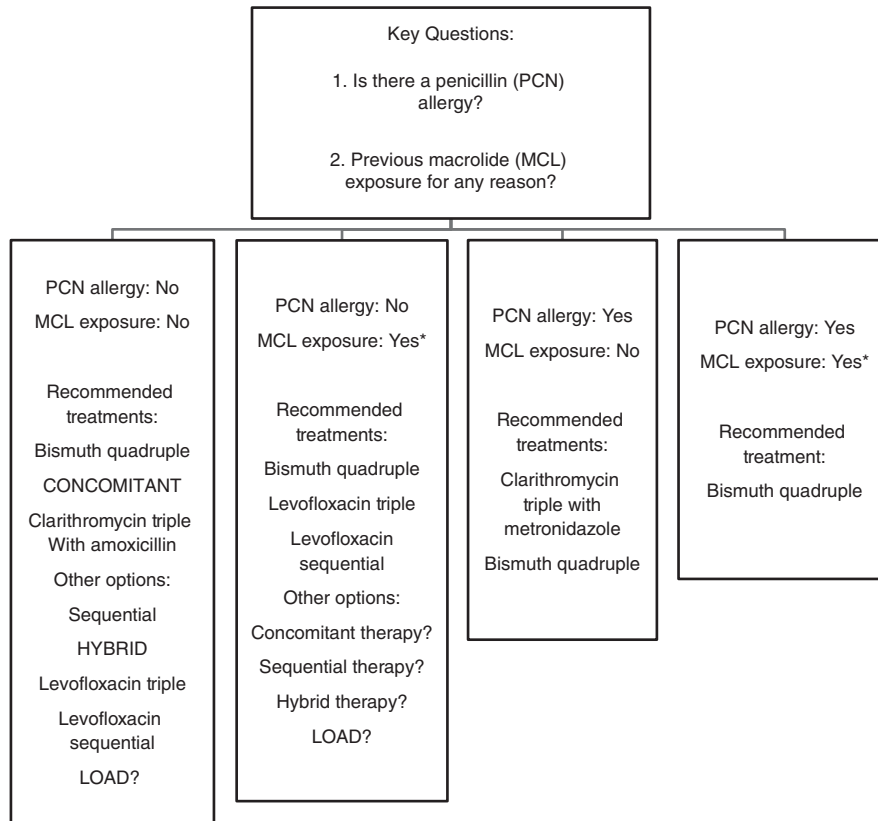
Key Questions:

1. Is there a penicillin (PCN) allergy?

2. Previous macrolide (MCL) exposure for any reason?

PCN allergy: No

MCL exposure: No

Recommended treatments:

Bismuth quadruple

CONCOMITANT

Clarithromycin triple With amoxicillin

Other options:

Sequential

HYBRID

Levofloxacin triple

Levofloxacin sequential

LOAD?

PCN allergy: No

MCL exposure: Yes*

Recommended treatments:

Bismuth quadruple

Levofloxacin triple

Levofloxacin sequential

Other options:

Concomitant therapy?

Sequential therapy?

Hybrid therapy?

LOAD?

PCN allergy: Yes

MCL exposure: No

Recommended treatments:

Clarithromycin triple with metronidazole

Bismuth quadruple

PCN allergy: Yes

MCL exposure: Yes*

Recommended treatment:

Bismuth quadruple